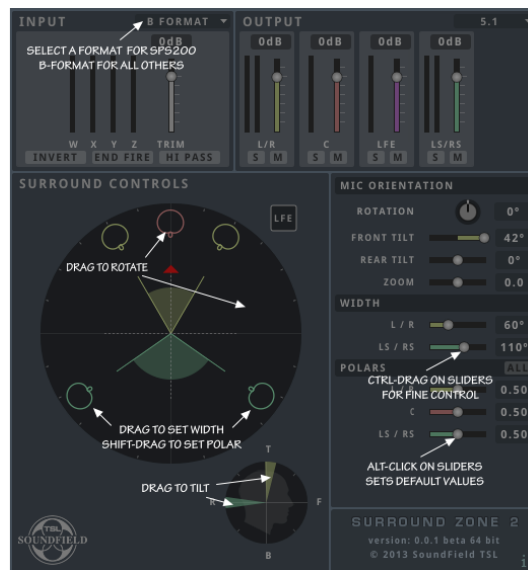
INPUT
B FORMAT
SELECT A FORMAT FOR SPS200
B-FORMAT FOR ALL OTHERS
0dB
W X Y Z TRIM
INVERT END FIRE HI PASS

OUTPUT
5.1
0dB 0dB 0dB 0dB
L/R C LFE LS/RS
S M S M S M S M

SURROUND CONTROLS
LFE
DRAG TO ROTATE
DRAG TO SET WIDTH
SHIFT-DRAG TO SET POLAR
DRAG TO TILT
T
F
B
R

MIC ORIENTATION
ROTATION 0°
FRONT TILT 42°
REAR TILT 0°
ZOOM 0.0

WIDTH
L / R 60°
LS / RS 110°

POLARS ALL
CTRL-DRAG ON SLIDERS
FOR FINE CONTROL
0.50
C 0.50
LS / RS 0.50
ALT-CLICK ON SLIDERS
SETS DEFAULT VALUES

TSL
SOUNDFIELD

SURROUND ZONE 2
version: 0.0.1 beta 64 bit
© 2013 SoundField TSL